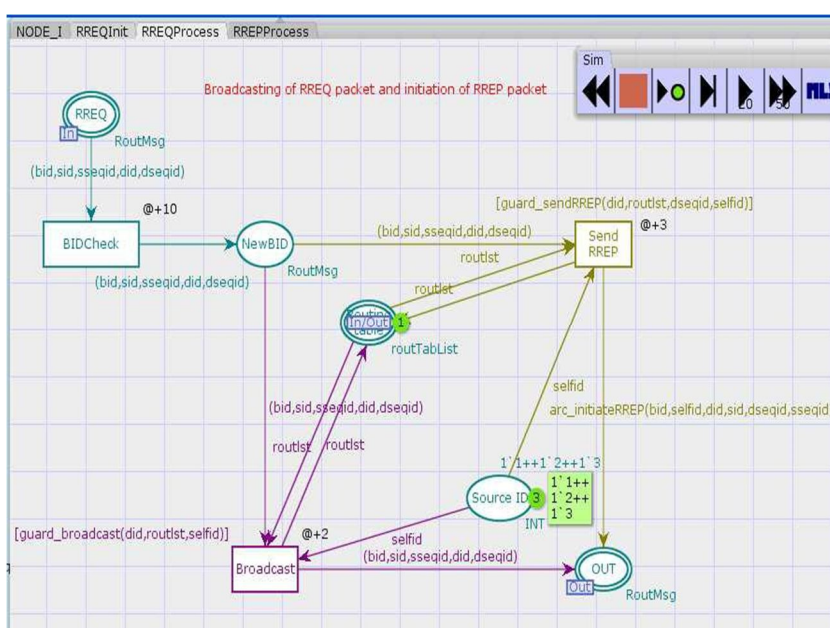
NODE_I RREQInit RREQProcess RREPProcess

Sim

20 50

Broadcasting of RREQ packet and initiation of RREP packet

RREQ
In
RoutMsg

(bid,sid,sseqid,did,dseqid)

@+10

[guard_sendRREP(did,routlst,dseqid,selfid)]

BIDCheck

NewBID

(bid,sid,sseqid,did,dseqid)

Send RREP

@+3

routlst

RoutMsg

(bid,sid,sseqid,did,dseqid)

routlst

Routing table
In/Out
1

routTabList

selfid

arc_initiateRREP(bid,selfid,did,sid,dseqid,sseqid

(bid,sid,sseqid,did,dseqid)

routlst routlst

1`1++1`2++1`3

Source ID 3

1`1++
1`2++
1`3

INT

[guard_broadcast(did,routlst,selfid)]

@+2

selfid

(bid,sid,sseqid,did,dseqid)

Broadcast

OUT
Out
RoutMsg